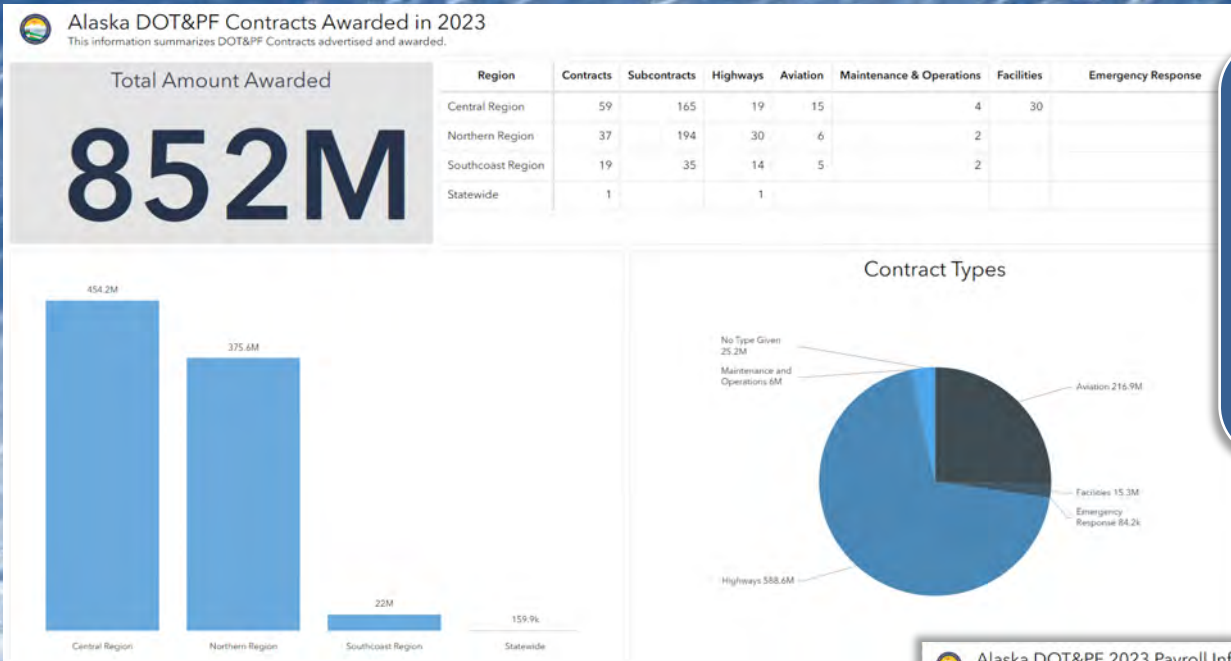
Alaska DOT&PF Contracts Awarded in 2023
This information summarizes DOT&PF Contracts advertised and awarded.

Total Amount Awarded

852M

| Region | Contracts | Subcontracts | Highways | Aviation | Maintenance & Operations | Facilities | Emergency Response |
|---|---|---|---|---|---|---|---|
| Central Region | 59 | 165 | 19 | 15 | 4 | 30 | |
| Northern Region | 37 | 194 | 30 | 6 | 2 | | |
| Southcoast Region | 19 | 35 | 14 | 5 | 2 | | |
| Statewide | 1 | | 1 | | | | |

454.2M
375.6M
22M
159.9k
Central Region
Northern Region
Southcoast Region
Statewide

Contract Types

No Type Given 25.2M
Maintenance and Operations 6M
Aviation 216.9M
Facilities 15.3M
Emergency Response 84.2k
Highways 588.6M

Alaska DOT&PF 2023 Payroll Inf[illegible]